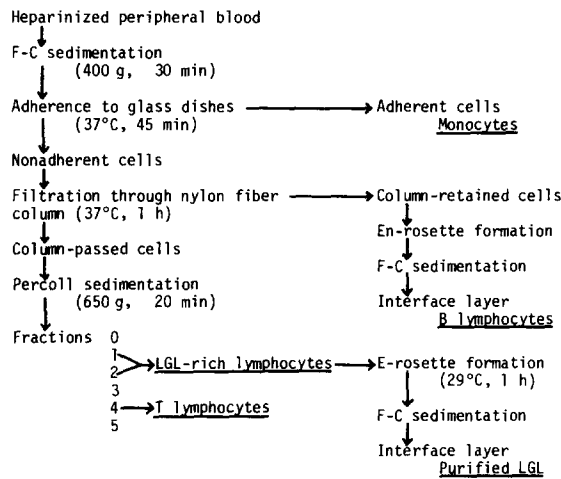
Heparinized peripheral blood

F-C sedimentation (400 g, 30 min)

Adherence to glass dishes (37°C, 45 min)

Adherent cells
Monocytes

Nonadherent cells

Filtration through nylon fiber column (37°C, 1 h)

Column-retained cells

En-rosette formation

F-C sedimentation

Interface layer
B lymphocytes

Column-passed cells

Percoll sedimentation (650 g, 20 min)

Fractions 0
1
2
3
4
5

LGL-rich lymphocytes

T lymphocytes

E-rosette formation (29°C, 1 h)

F-C sedimentation

Interface layer
Purified LGL